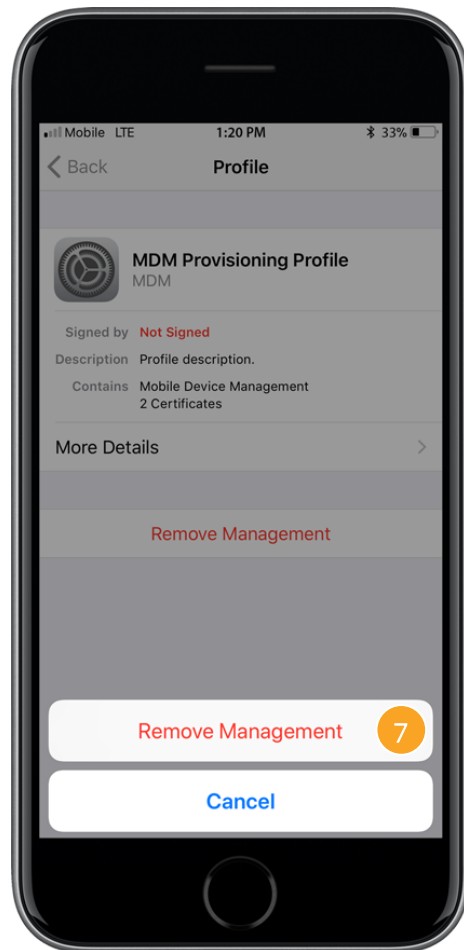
Mobile LTE 1:20 PM 33%

Back Profile

MDM Provisioning Profile
MDM

Signed by Not Signed
Description Profile description.
Contains Mobile Device Management
2 Certificates

More Details

Remove Management

Remove Management 7

Cancel